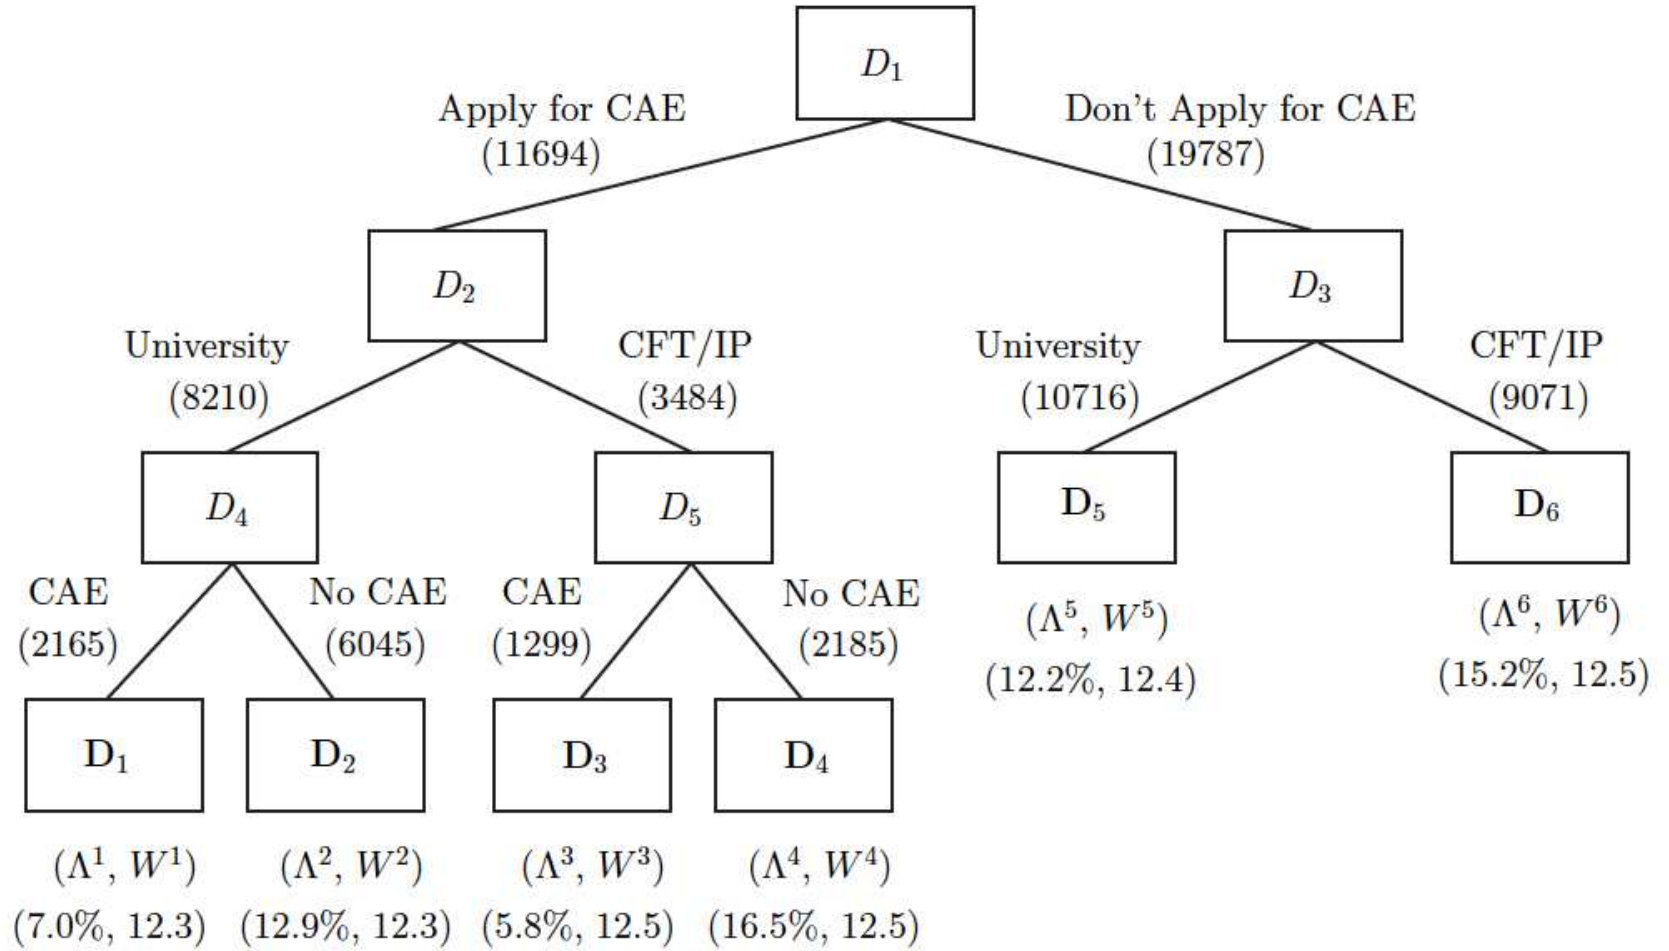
$D_1$

Apply for CAE (11694)

Don't Apply for CAE (19787)

$D_2$

$D_3$

University (8210)

CFT/IP (3484)

University (10716)

CFT/IP (9071)

$D_4$

$D_5$

$\mathbf{D}_5$

$\mathbf{D}_6$

CAE (2165)

No CAE (6045)

CAE (1299)

No CAE (2185)

$(\Lambda^5, W^5)$
(12.2%, 12.4)

$(\Lambda^6, W^6)$
(15.2%, 12.5)

$\mathbf{D}_1$

$\mathbf{D}_2$

$\mathbf{D}_3$

$\mathbf{D}_4$

$(\Lambda^1, W^1)$
(7.0%, 12.3)

$(\Lambda^2, W^2)$
(12.9%, 12.3)

$(\Lambda^3, W^3)$
(5.8%, 12.5)

$(\Lambda^4, W^4)$
(16.5%, 12.5)